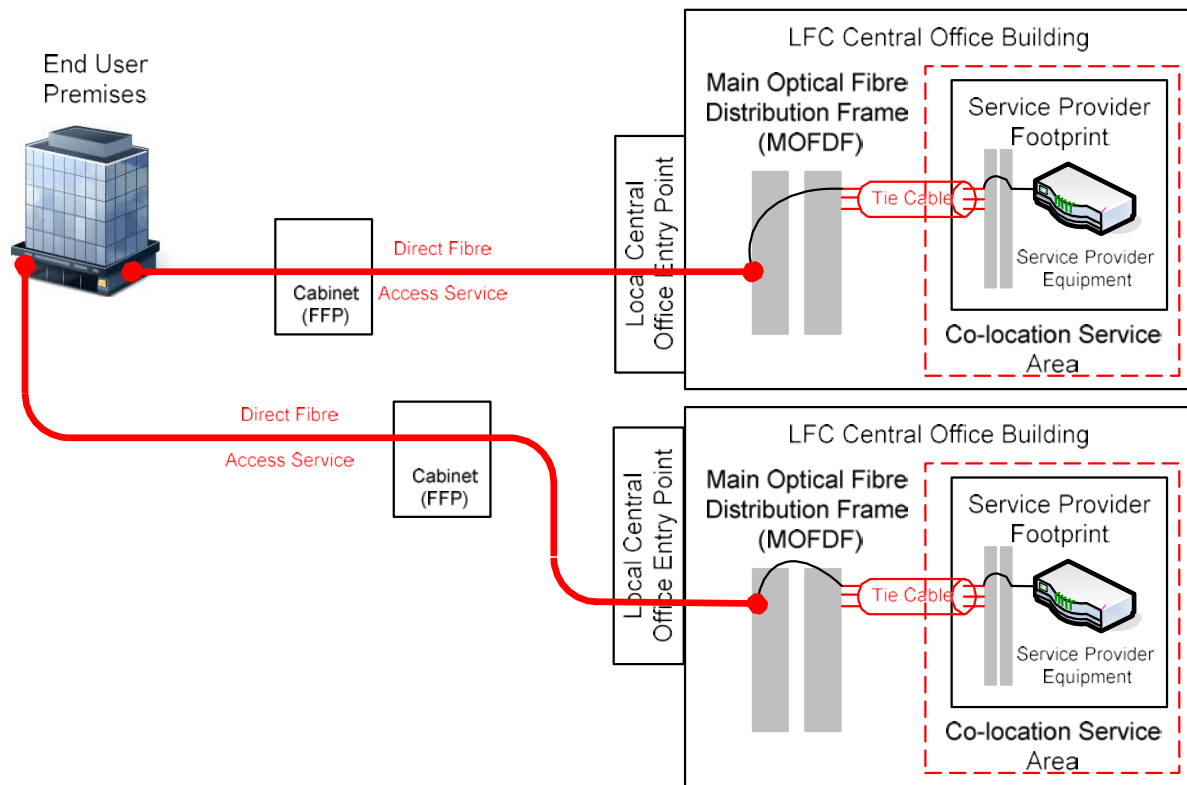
End User Premises

Cabinet (FFP)

Direct Fibre

Access Service

Local Central Office Entry Point

LFC Central Office Building

Main Optical Fibre Distribution Frame (MOFDF)

Tie Cable

Service Provider Footprint

Service Provider Equipment

Co-location Service Area

Direct Fibre

Access Service

Cabinet (FFP)

Local Central Office Entry Point

LFC Central Office Building

Main Optical Fibre Distribution Frame (MOFDF)

Tie Cable

Service Provider Footprint

Service Provider Equipment

Co-location Service Area